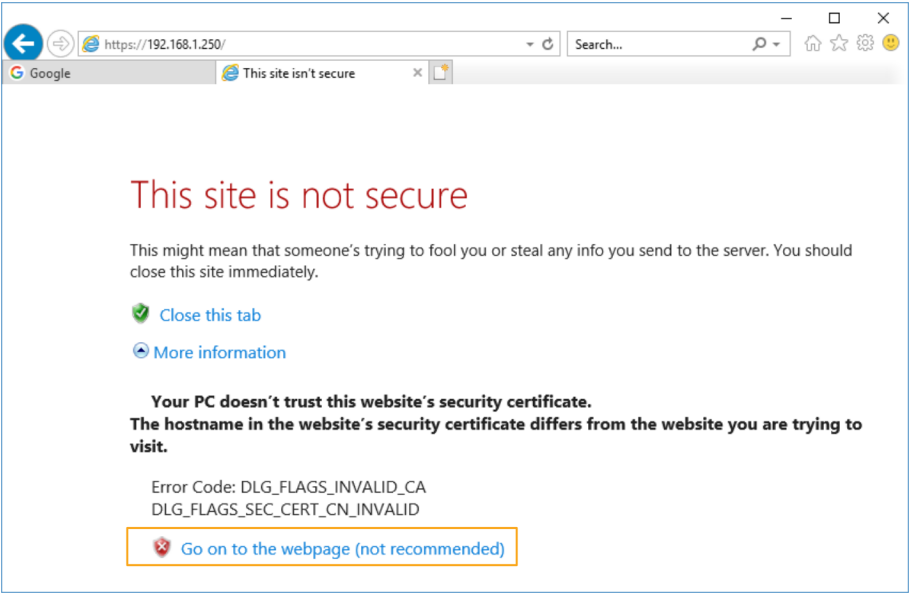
https://192.168.1.250/

Search...

Google

This site isn't secure

This site is not secure

This might mean that someone's trying to fool you or steal any info you send to the server. You should close this site immediately.

Close this tab

More information

Your PC doesn´t trust this website´s security certificate.
The hostname in the website´s security certificate differs from the website you are trying to visit.

Error Code: DLG_FLAGS_INVALID_CA
DLG_FLAGS_SEC_CERT_CN_INVALID

Go on to the webpage (not recommended)